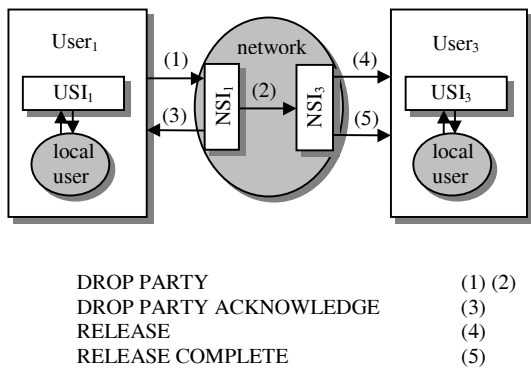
User$_1$

USI$_1$

local user

(1)

(3)

network

NSI$_1$

(2)

NSI$_3$

(4)

(5)

User$_3$

USI$_3$

local user

| | |
|---|---|
| DROP PARTY | (1) (2) |
| DROP PARTY ACKNOWLEDGE | (3) |
| RELEASE | (4) |
| RELEASE COMPLETE | (5) |